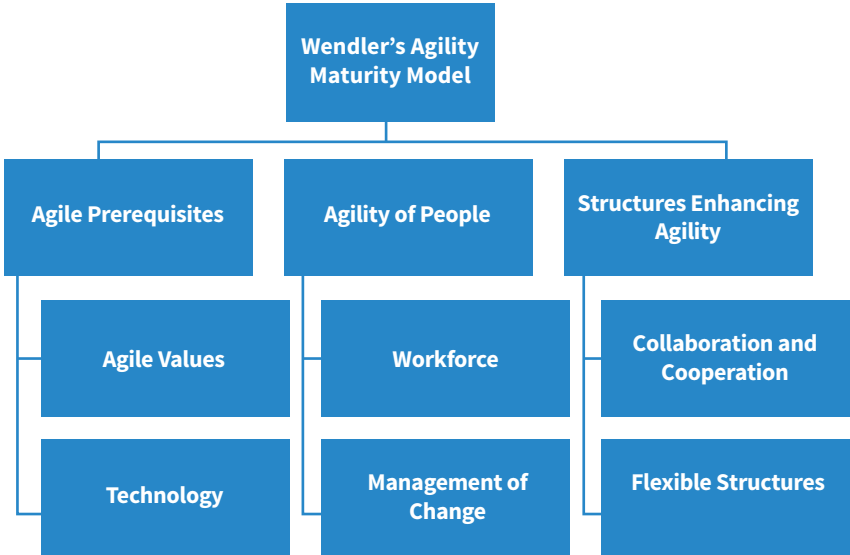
Wendler's Agility Maturity Model

Agile Prerequisites

Agile Values

Technology

Agility of People

Workforce

Management of Change

Structures Enhancing Agility

Collaboration and Cooperation

Flexible Structures